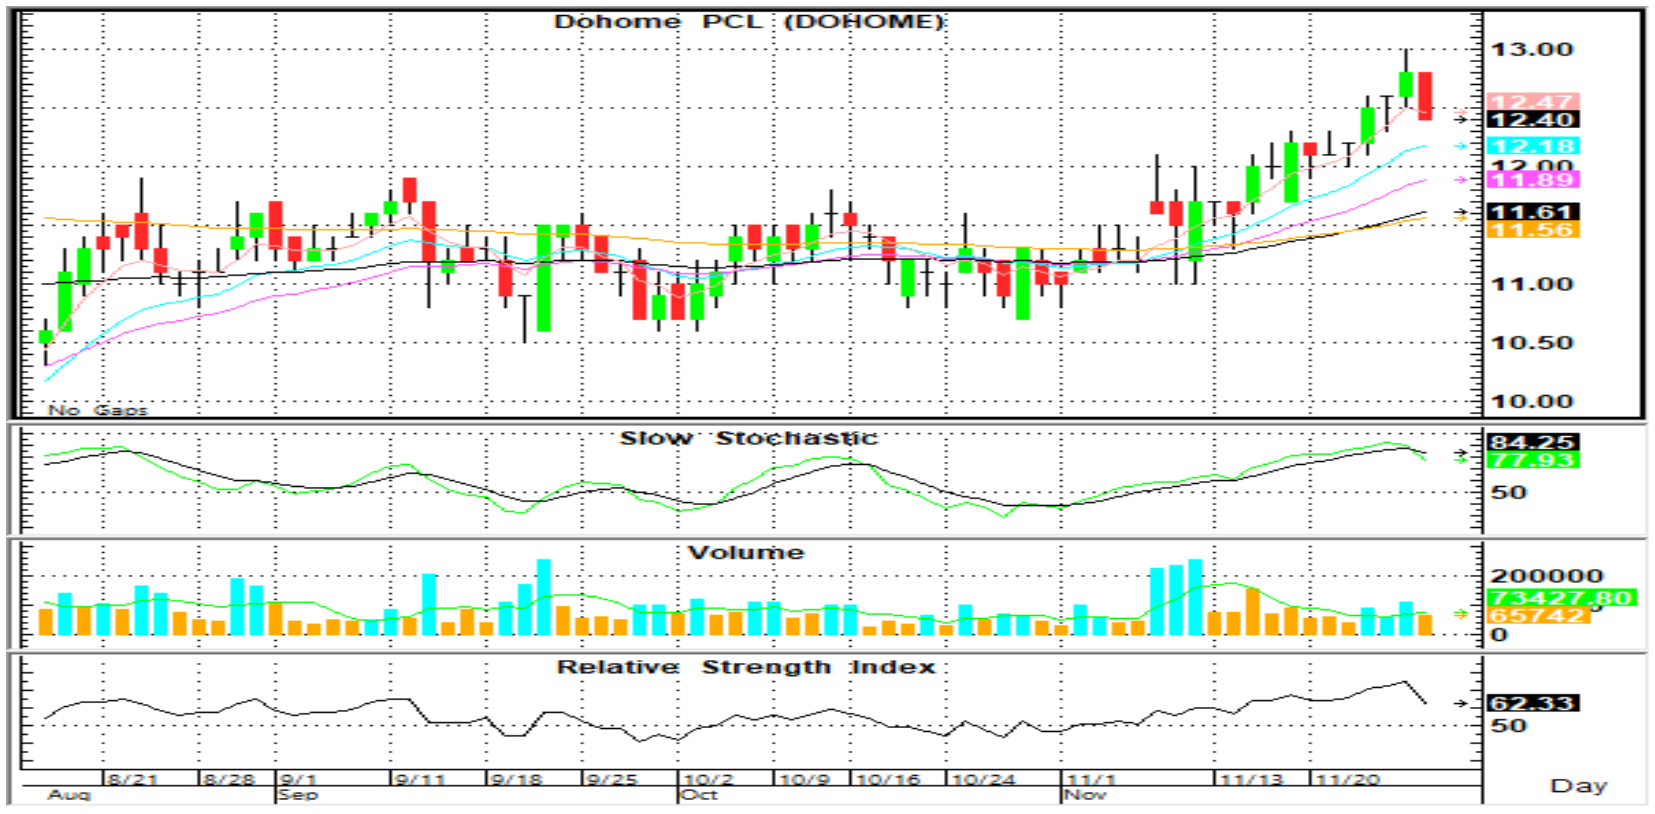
Dohome PCL (DOHOME)

13.00
12.47
12.40
12.18
12.00
11.89
11.61
11.56
11.00
10.50
10.00

No Gaps

Slow Stochastic

84.25
77.93
50

Volume

200000
73427.80
65742
0

Relative Strength Index

62.33
50

8/21
8/28
9/1
9/11
9/18
9/25
10/2
10/9
10/16
10/24
11/1
11/13
11/20
Aug
Sep
Oct
Nov

Day